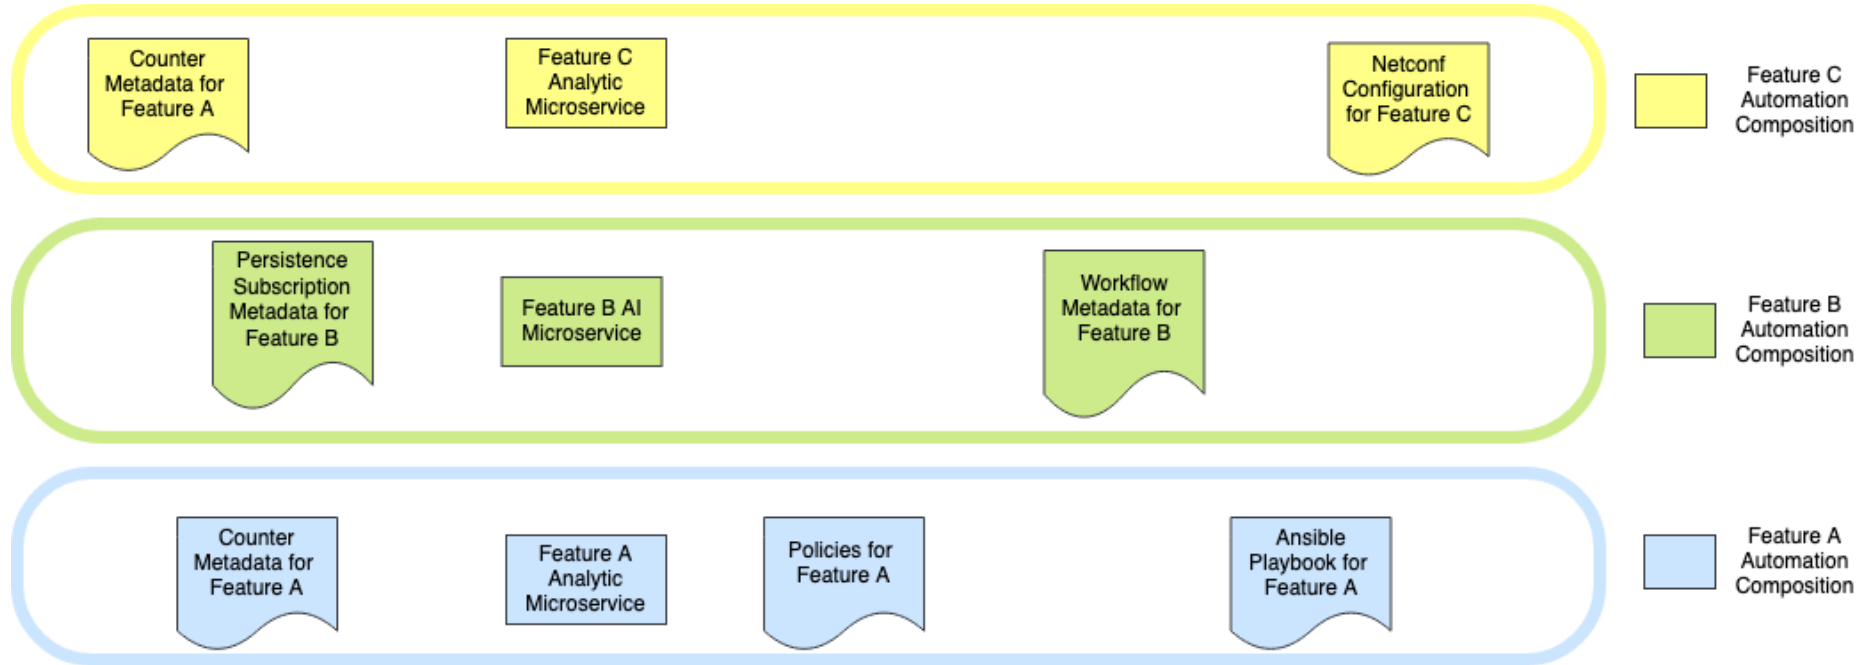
Counter Metadata for Feature A

Feature C Analytic Microservice

Netconf Configuration for Feature C

Feature C Automation Composition

Persistence Subscription Metadata for Feature B

Feature B AI Microservice

Workflow Metadata for Feature B

Feature B Automation Composition

Counter Metadata for Feature A

Feature A Analytic Microservice

Policies for Feature A

Ansible Playbook for Feature A

Feature A Automation Composition